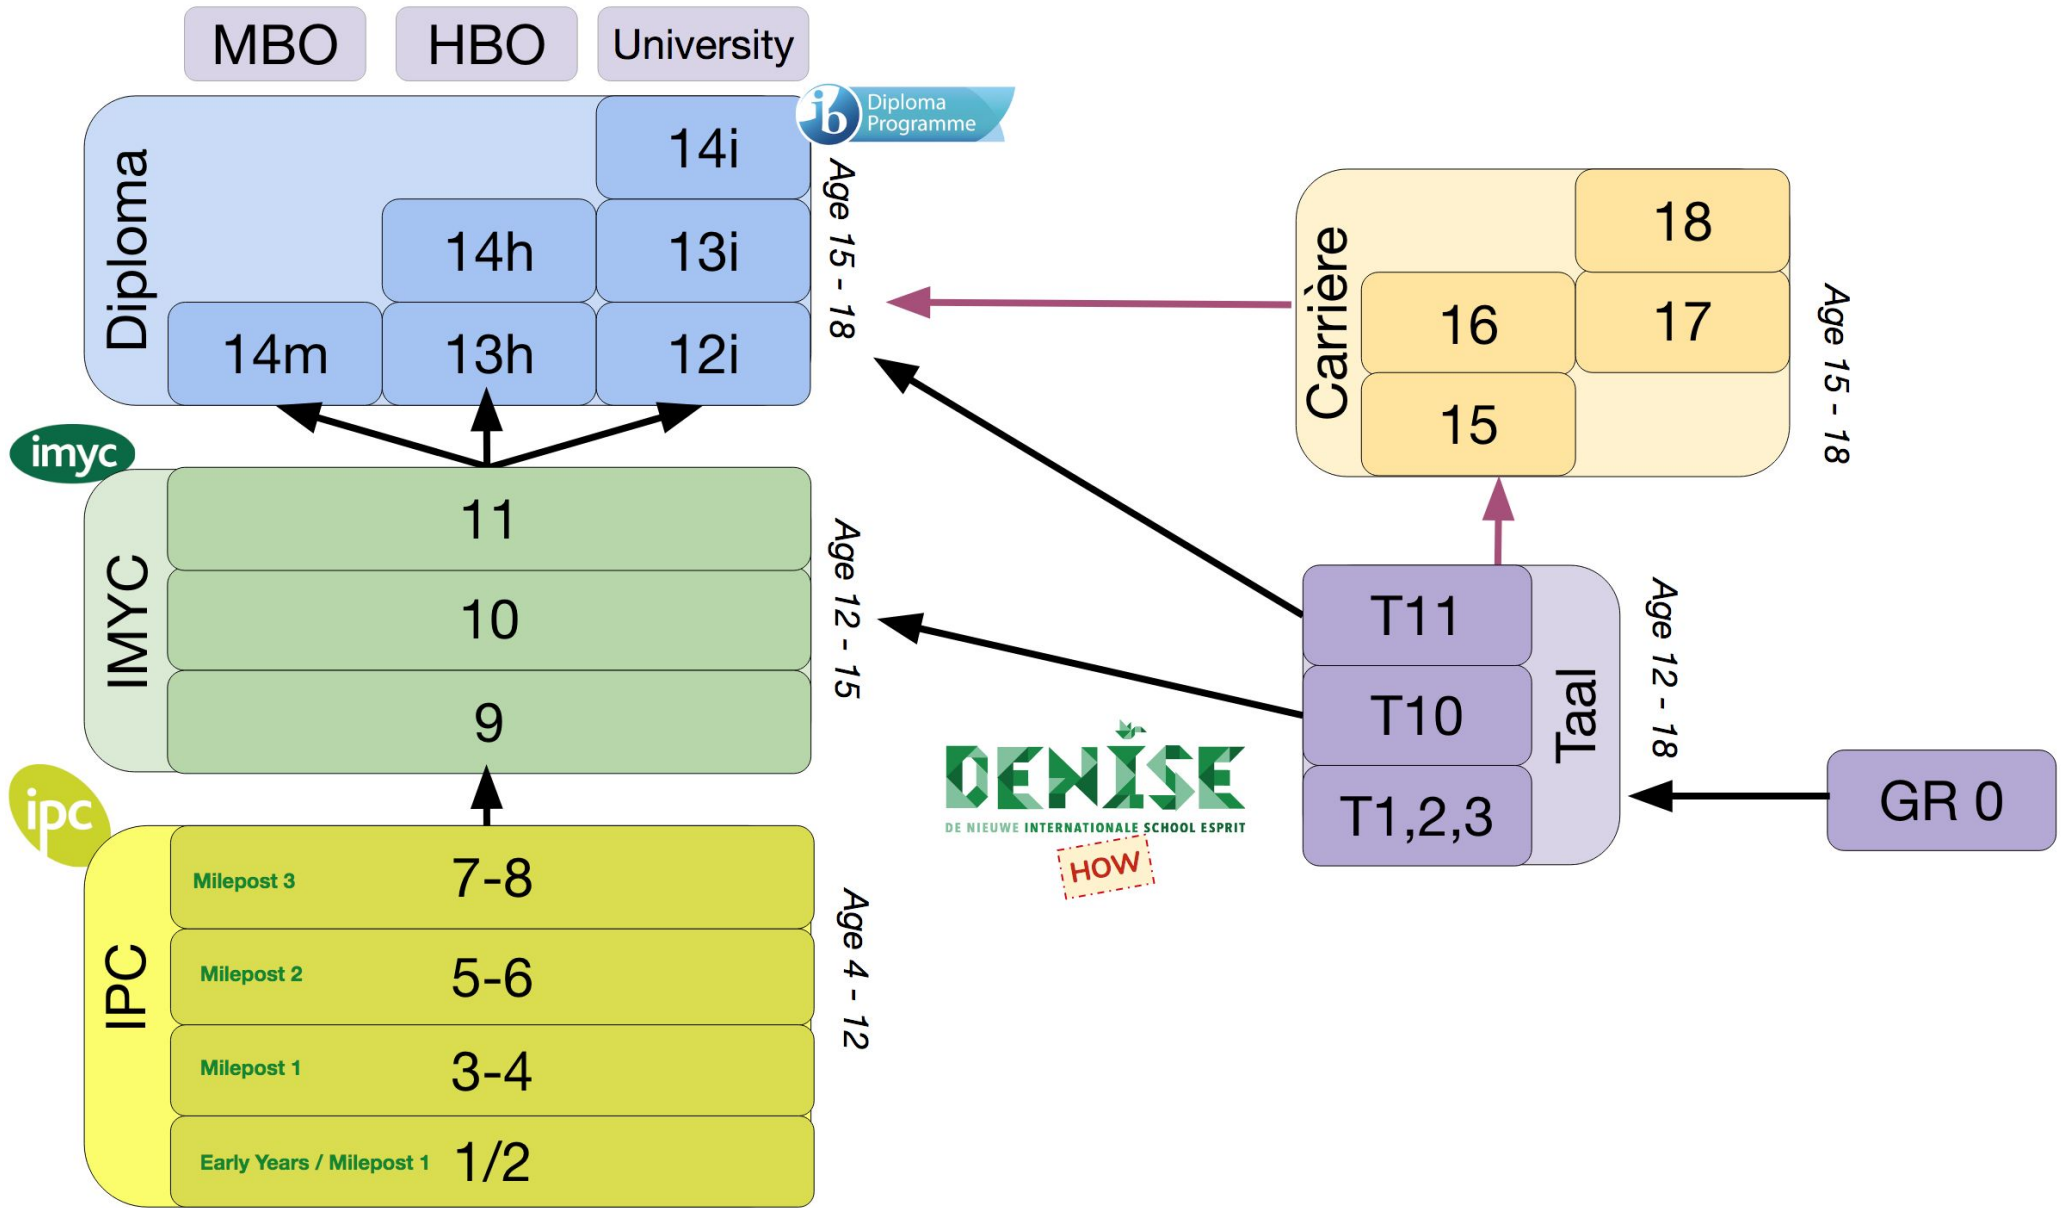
MBO
HBO
University

ib Diploma Programme

Diploma
14i
14h
13i
14m
13h
12i
Age 15 - 18

Carrière
18
16
17
15
Age 15 - 18

imyc
IMYC
11
10
9
Age 12 - 15

Taal
T11
T10
T1,2,3
Age 12 - 18

GR 0

DENISE
DE NIEUWE INTERNATIONALE SCHOOL ESPRIT
HOW

ipc
IPC
Milepost 3
7-8
Milepost 2
5-6
Milepost 1
3-4
Early Years / Milepost 1
1/2
Age 4 - 12